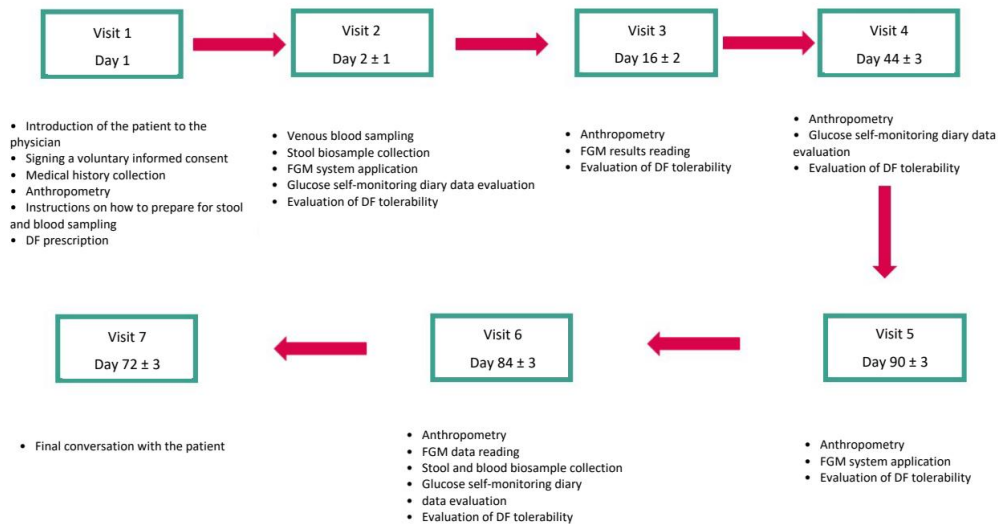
Visit 1
Day 1

Visit 2
Day 2 ± 1

Visit 3
Day 16 ± 2

Visit 4
Day 44 ± 3

- Introduction of the patient to the physician
- Signing a voluntary informed consent
- Medical history collection
- Anthropometry
- Instructions on how to prepare for stool and blood sampling
- DF prescription

- Venous blood sampling
- Stool biosample collection
- FGM system application
- Glucose self-monitoring diary data evaluation
- Evaluation of DF tolerability

- Anthropometry
- FGM results reading
- Evaluation of DF tolerability

- Anthropometry
- Glucose self-monitoring diary data evaluation
- Evaluation of DF tolerability

Visit 7
Day 72 ± 3

Visit 6
Day 84 ± 3

Visit 5
Day 90 ± 3

- Final conversation with the patient

- Anthropometry
- FGM data reading
- Stool and blood biosample collection
- Glucose self-monitoring diary
- data evaluation
- Evaluation of DF tolerability

- Anthropometry
- FGM system application
- Evaluation of DF tolerability